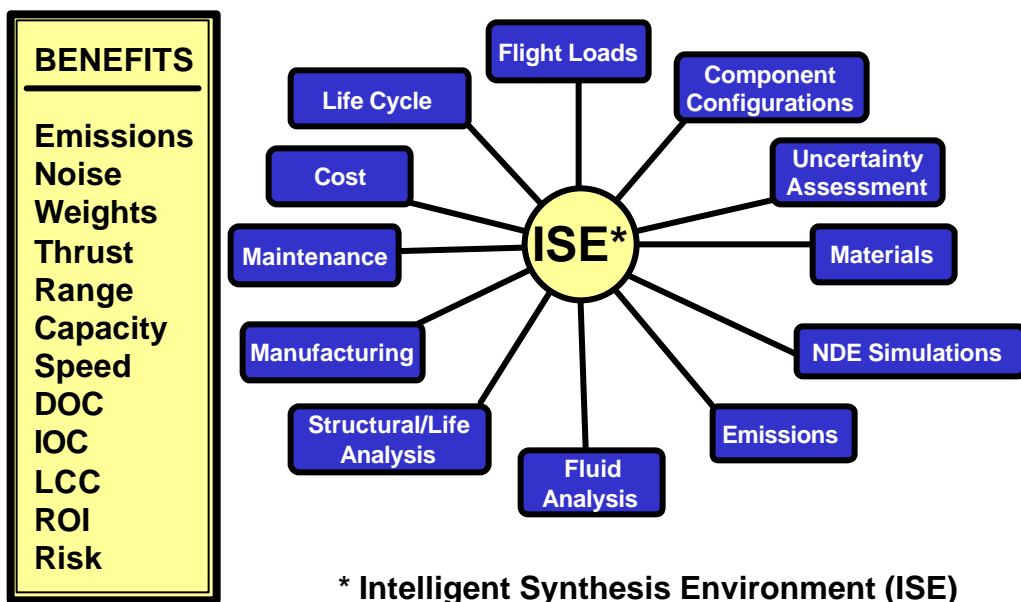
BENEFITS

Emissions
Noise
Weights
Thrust
Range
Capacity
Speed
DOC
IOC
LCC
ROI
Risk

ISE*

Flight Loads
Component Configurations
Uncertainty Assessment
Materials
NDE Simulations
Emissions
Fluid Analysis
Structural/Life Analysis
Manufacturing
Maintenance
Cost
Life Cycle

* Intelligent Synthesis Environment (ISE)